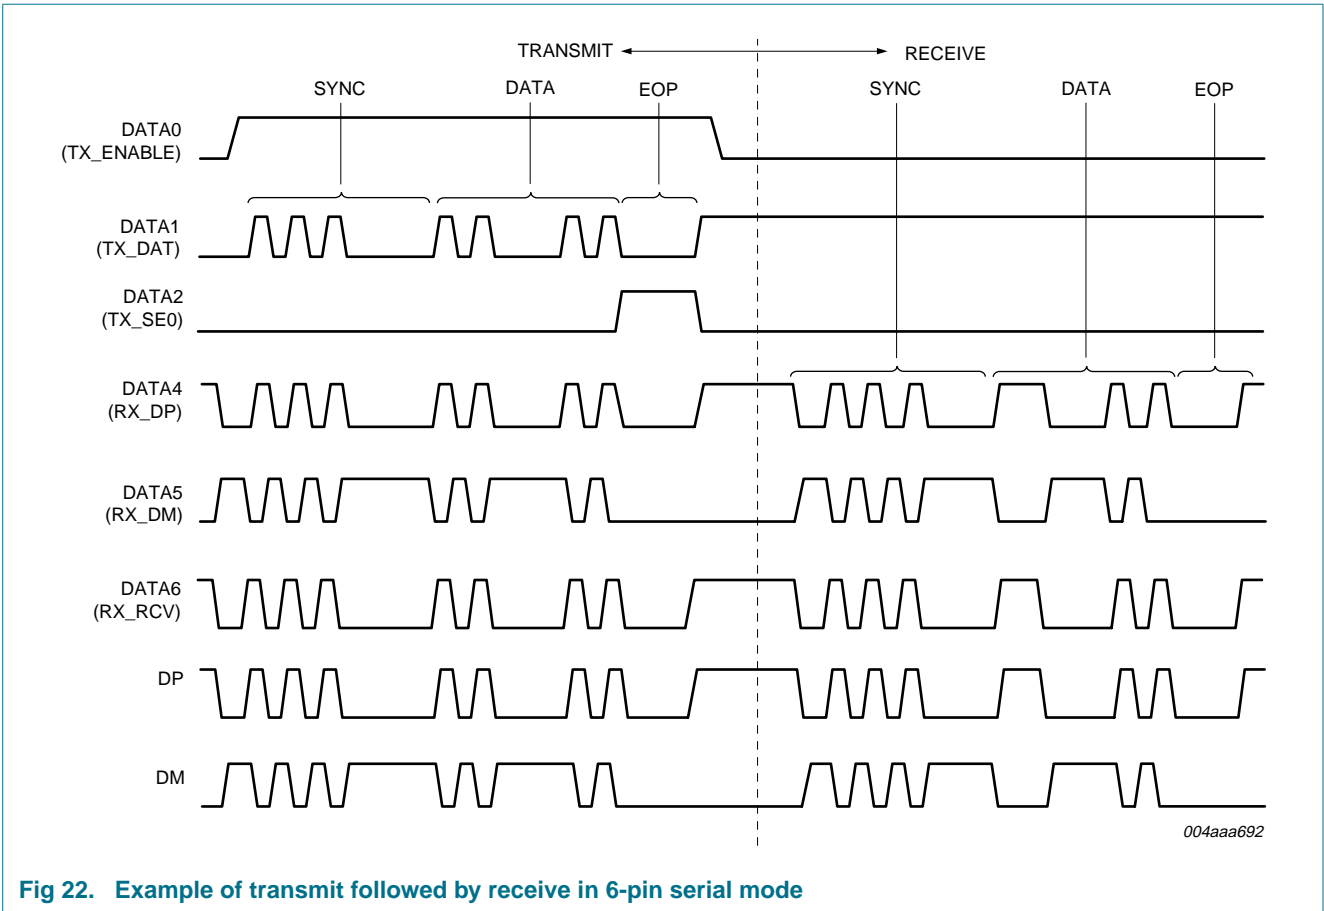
TRANSMIT RECEIVE

SYNC DATA EOP SYNC DATA EOP

DATA0 (TX_ENABLE)

DATA1 (TX_DAT)

DATA2 (TX_SE0)

DATA4 (RX_DP)

DATA5 (RX_DM)

DATA6 (RX_RCV)

DP

DM

004aaa692

Fig 22. Example of transmit followed by receive in 6-pin serial mode